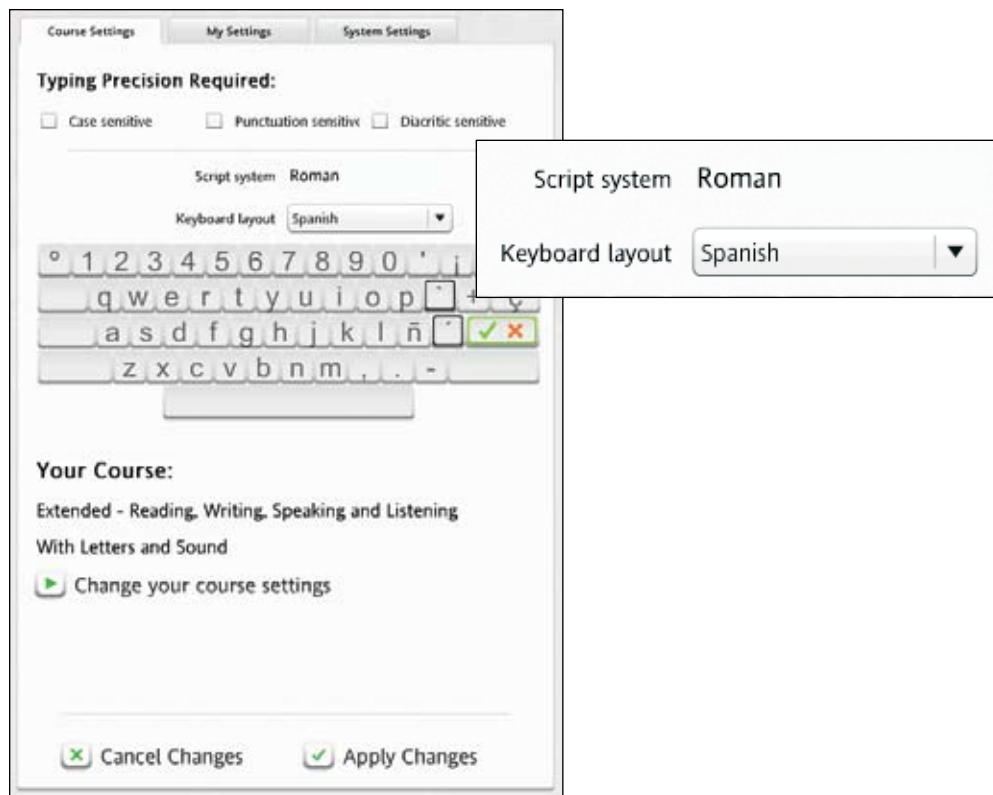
Course Settings | My Settings | System Settings

Typing Precision Required:

Case sensitive  Punctuation sensitive  Diacritic sensitive

Script system Roman

Keyboard layout Spanish

° 1 2 3 4 5 6 7 8 9 0 ' ¡

q w e r t y u i o p ` + ç

a s d f g h j k l ñ ´ ✓ ✗

z x c v b n m , . -

Script system Roman

Keyboard layout Spanish

Your Course:

Extended - Reading, Writing, Speaking and Listening

With Letters and Sound

Change your course settings

Cancel Changes  Apply Changes